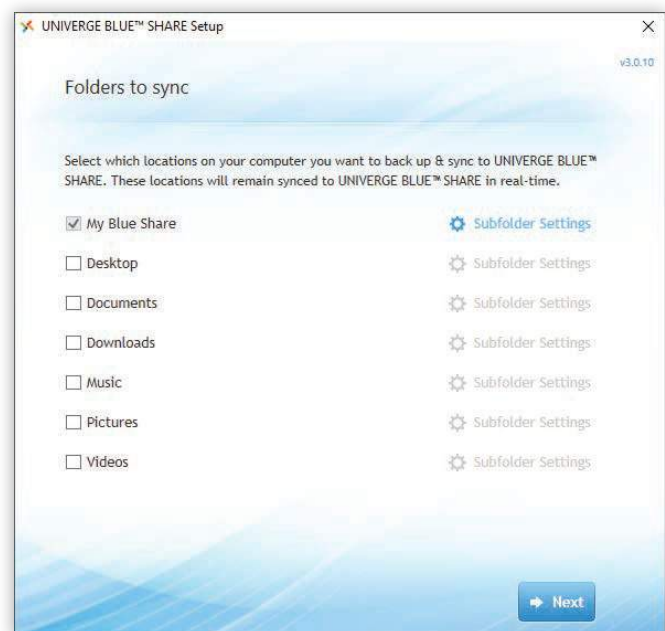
UNIVERGE BLUE™ SHARE Setup

×

v3.0.10

Folders to sync

Select which locations on your computer you want to back up & sync to UNIVERGE BLUE™ SHARE. These locations will remain synced to UNIVERGE BLUE™ SHARE in real-time.

☑ My Blue Share — Subfolder Settings
☐ Desktop — Subfolder Settings
☐ Documents — Subfolder Settings
☐ Downloads — Subfolder Settings
☐ Music — Subfolder Settings
☐ Pictures — Subfolder Settings
☐ Videos — Subfolder Settings

Next